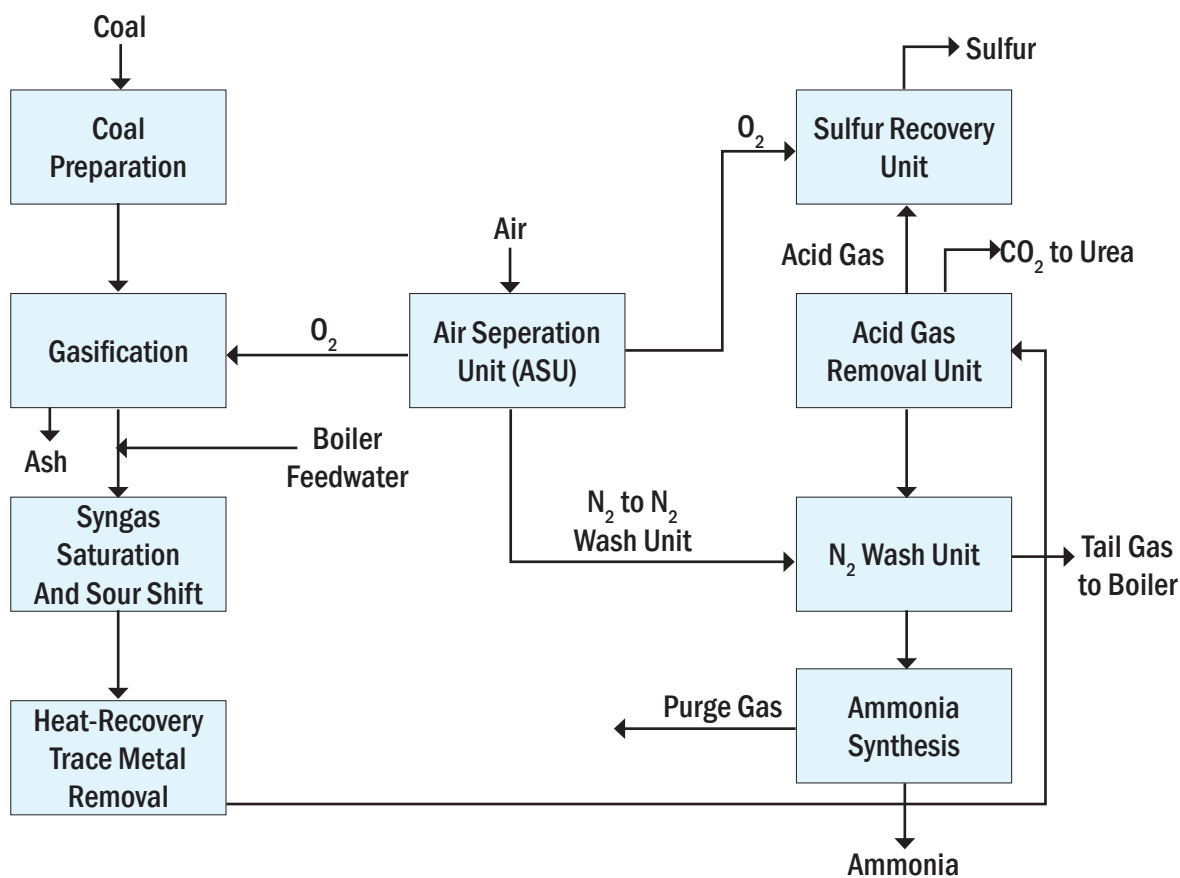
Coal

Coal Preparation

Gasification

Ash

Boiler Feedwater

Syngas Saturation And Sour Shift

Heat-Recovery Trace Metal Removal

Air

$O_2$

Air Seperation Unit (ASU)

$N_2$ to $N_2$ Wash Unit

$O_2$

Sulfur

Sulfur Recovery Unit

Acid Gas

$CO_2$ to Urea

Acid Gas Removal Unit

$N_2$ Wash Unit

Tail Gas to Boiler

Purge Gas

Ammonia Synthesis

Ammonia